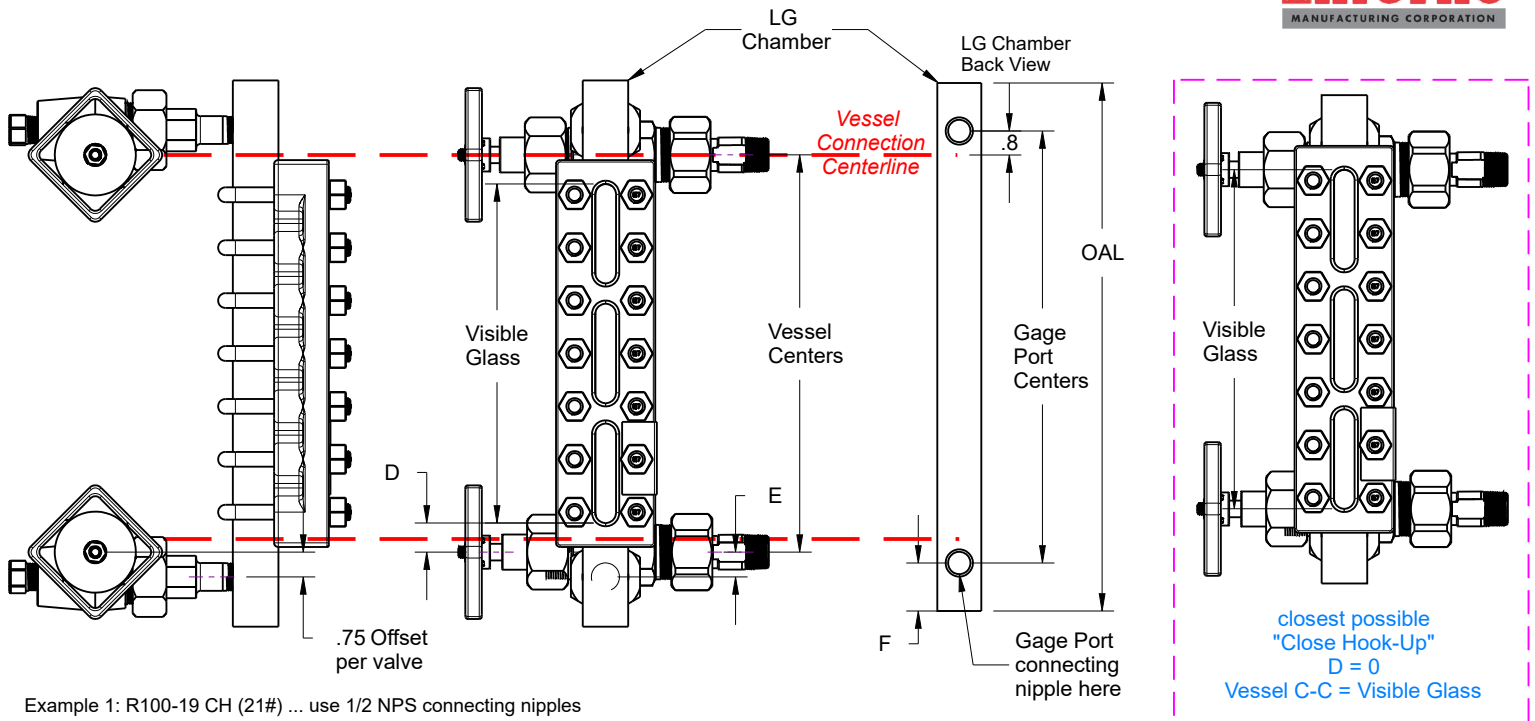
MANUFACTURING CORPORATION

LG Chamber

LG Chamber Back View

Vessel Connection Centerline

.8

OAL

Visible Glass

Vessel Centers

Gage Port Centers

D

E

.75 Offset per valve

F

Gage Port connecting nipple here

Visible Glass

closest possible "Close Hook-Up" D = 0 Vessel C-C = Visible Glass

Example 1: R100-19 CH (21#) ... use 1/2 NPS connecting nipples